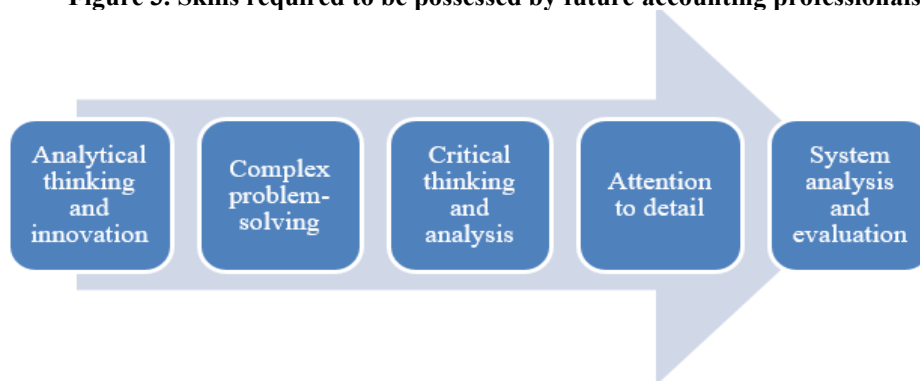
Figure 5: Skills required to be possessed by future accounting professionals

Analytical thinking and innovation

Complex problem-solving

Critical thinking and analysis

Attention to detail

System analysis and evaluation